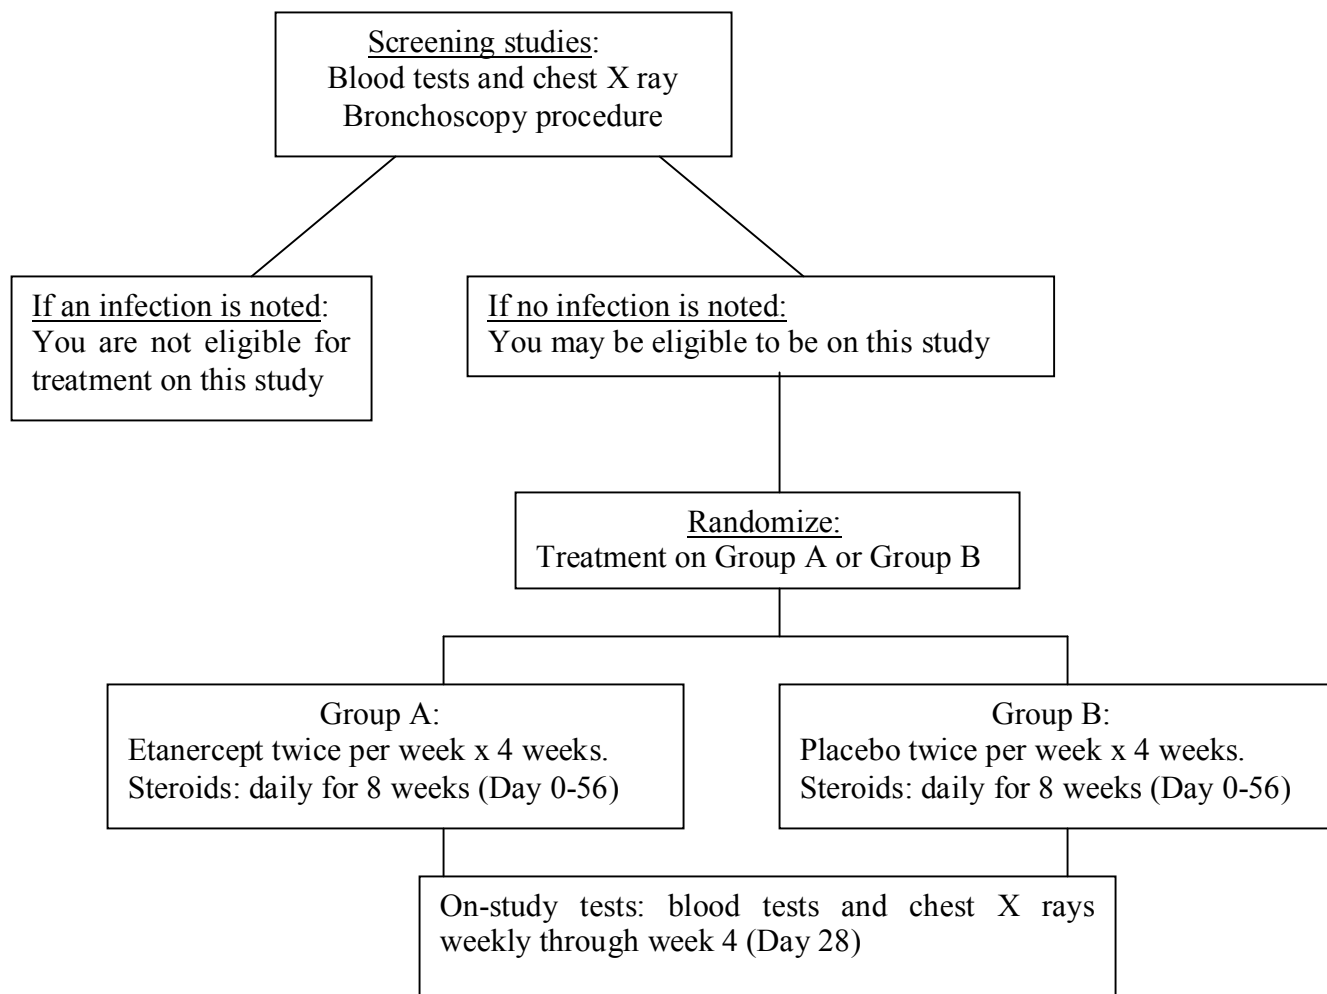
Screening studies:
Blood tests and chest X ray
Bronchoscopy procedure

If an infection is noted:
You are not eligible for treatment on this study

If no infection is noted:
You may be eligible to be on this study

Randomize:
Treatment on Group A or Group B

Group A:
Etanercept twice per week x 4 weeks.
Steroids: daily for 8 weeks (Day 0-56)

Group B:
Placebo twice per week x 4 weeks.
Steroids: daily for 8 weeks (Day 0-56)

On-study tests: blood tests and chest X rays weekly through week 4 (Day 28)